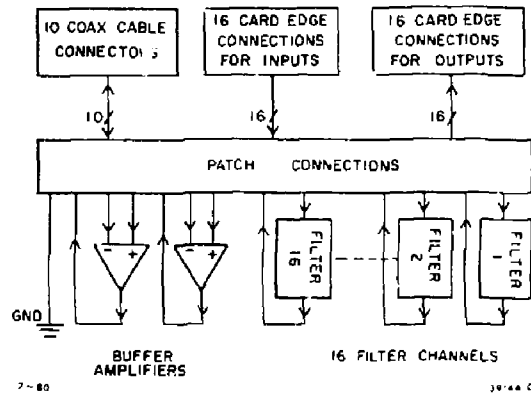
10 COAX CABLE CONNECTORS

16 CARD EDGE CONNECTIONS FOR INPUTS

16 CARD EDGE CONNECTIONS FOR OUTPUTS

10

16

16

PATCH CONNECTIONS

-
+
-
+

FILTER 16

FILTER 2

FILTER 1

GND

BUFFER AMPLIFIERS

16 FILTER CHANNELS

7-80

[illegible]